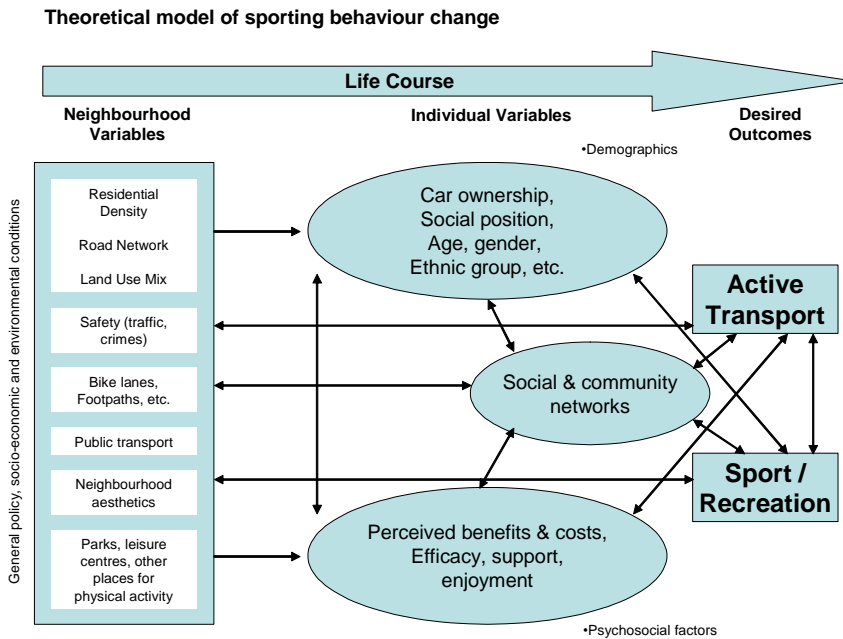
Theoretical model of sporting behaviour change

Life Course

Neighbourhood Variables

Individual Variables

Desired Outcomes

•Demographics

General policy, socio-economic and environmental conditions

Residential Density

Road Network

Land Use Mix

Safety (traffic, crimes)

Bike lanes, Footpaths, etc.

Public transport

Neighbourhood aesthetics

Parks, leisure centres, other places for physical activity

Car ownership, Social position, Age, gender, Ethnic group, etc.

Social & community networks

Perceived benefits & costs, Efficacy, support, enjoyment

Active Transport

Sport / Recreation

•Psychosocial factors